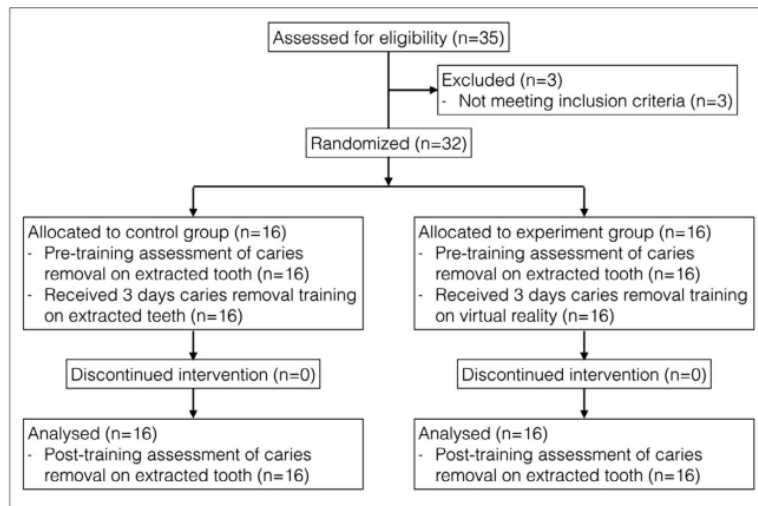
Assessed for eligibility (n=35)

Excluded (n=3)
- Not meeting inclusion criteria (n=3)

Randomized (n=32)

Allocated to control group (n=16)
- Pre-training assessment of caries removal on extracted tooth (n=16)
- Received 3 days caries removal training on extracted teeth (n=16)

Discontinued intervention (n=0)

Analysed (n=16)
- Post-training assessment of caries removal on extracted tooth (n=16)

Allocated to experiment group (n=16)
- Pre-training assessment of caries removal on extracted tooth (n=16)
- Received 3 days caries removal training on virtual reality (n=16)

Discontinued intervention (n=0)

Analysed (n=16)
- Post-training assessment of caries removal on extracted tooth (n=16)